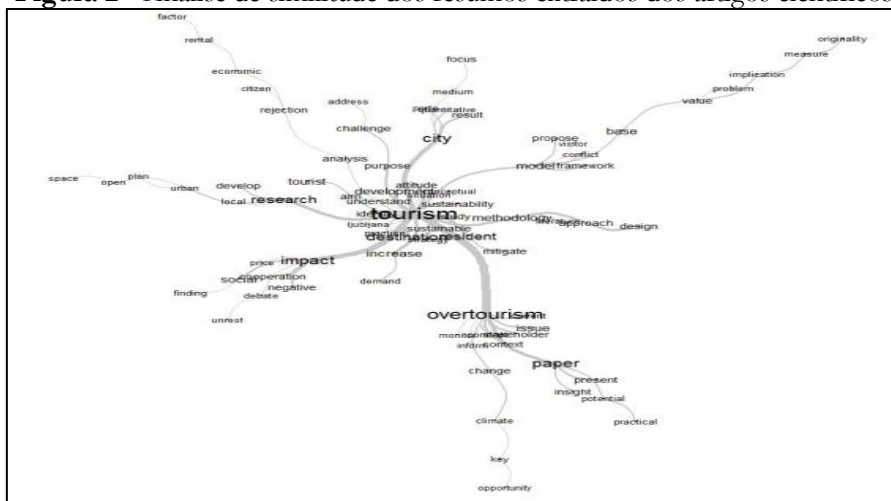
Figura 2 - Análise de similitude dos resumos extraídos dos artigos científicos

factor
rental
economic
citizen
rejection
address
challenge
focus
medium
qualitative
result
city
originality
measure
implication
problem
value
base
propose
visitor
conflict
model
framework
analysis
purpose
space
open
plan
urban
develop
tourist
local
research
aim
development
attitude
conceptual
understand
sustainability
tourism
methodology
literature
approach
design
ljubljana
sustainable
destination
resident
impact
increase
mitigate
price
cooperation
social
negative
debate
finding
unrest
demand
overtourism
issue
stakeholder
context
inform
paper
present
insight
potential
practical
change
climate
key
opportunity